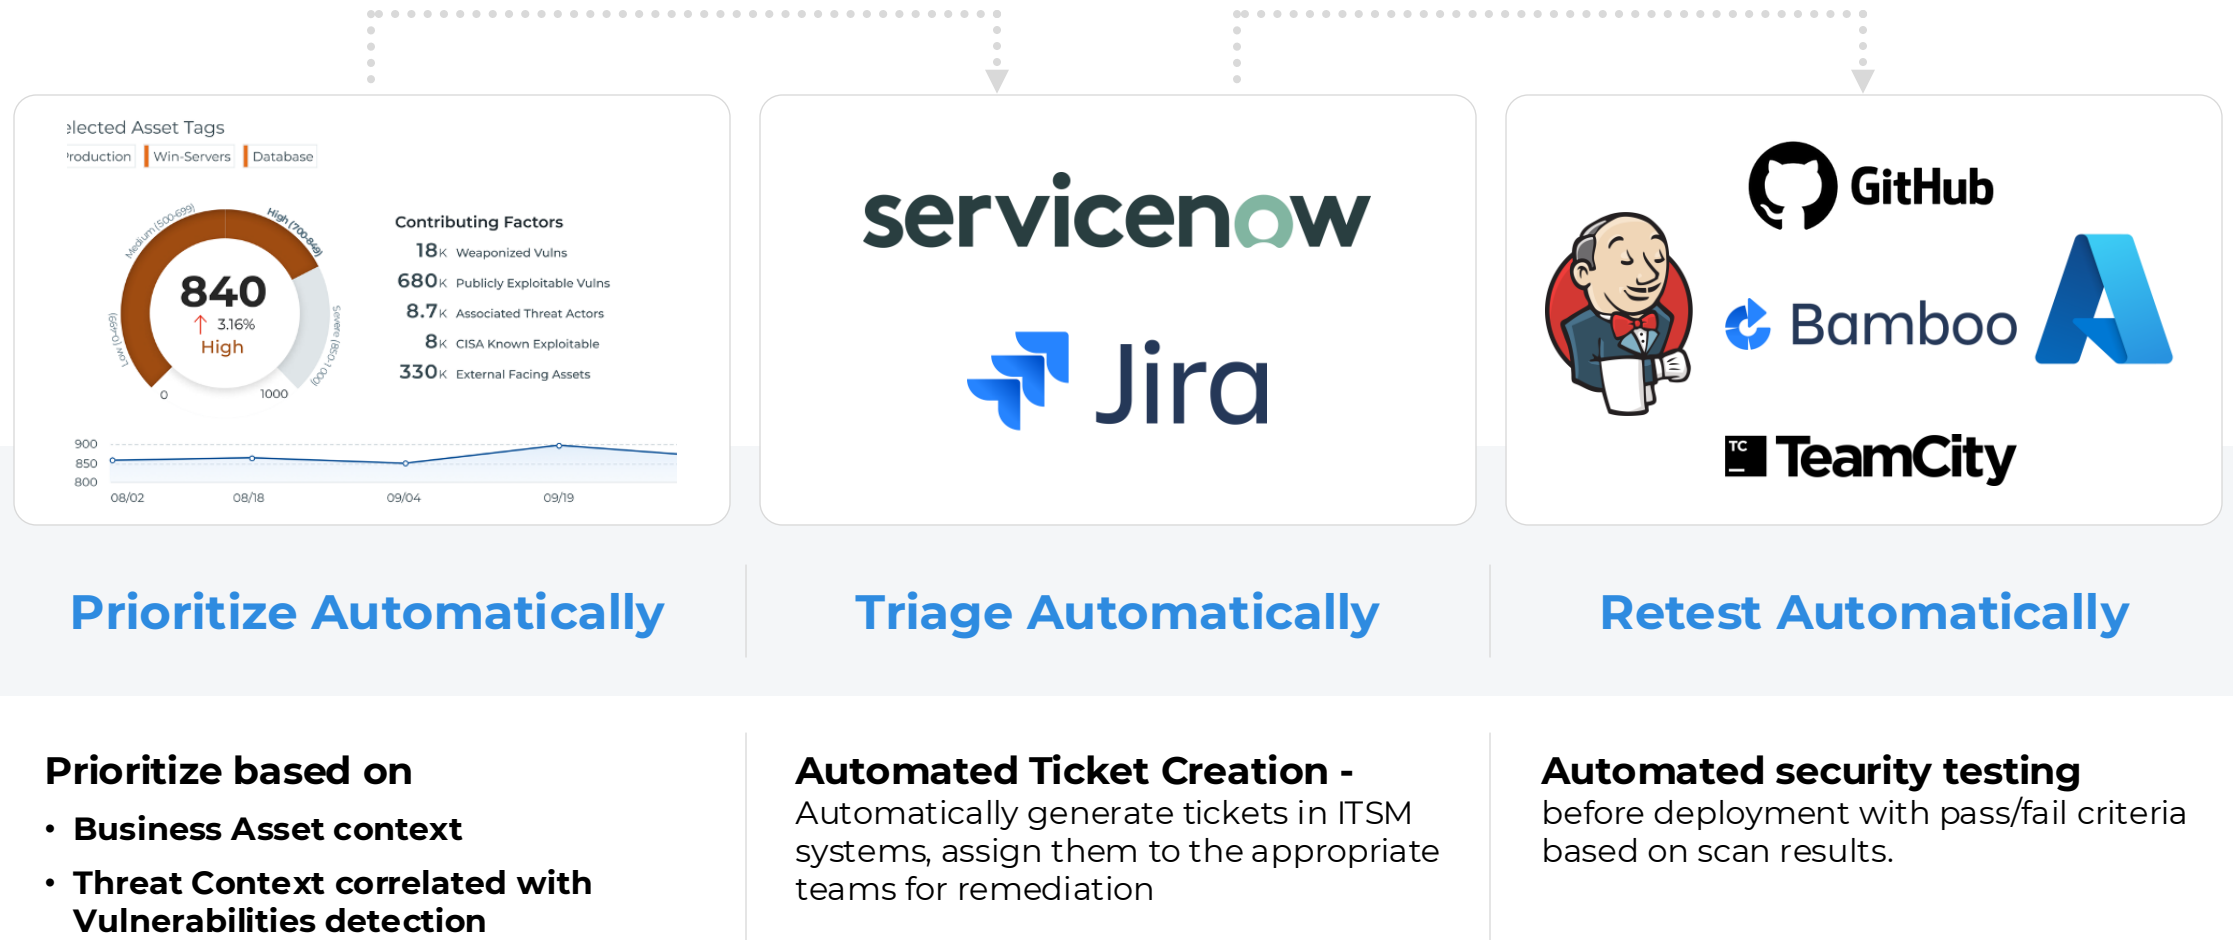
elected Asset Tags

roduction | Win-Servers | Database

Medium (500-699) High (700-849) Severe (850-1000) Low (0-499)

840
↑ 3.16%
High

0 1000

Contributing Factors
18K Weaponized Vulns
680K Publicly Exploitable Vulns
8.7K Associated Threat Actors
8K CISA Known Exploitable
330K External Facing Assets

900
850
800
08/02 08/18 09/04 09/19

servicenow

Jira

GitHub

Bamboo

TC TeamCity

Prioritize Automatically

Triage Automatically

Retest Automatically

Prioritize based on
• Business Asset context
• Threat Context correlated with Vulnerabilities detection

Automated Ticket Creation -
Automatically generate tickets in ITSM systems, assign them to the appropriate teams for remediation

Automated security testing
before deployment with pass/fail criteria based on scan results.